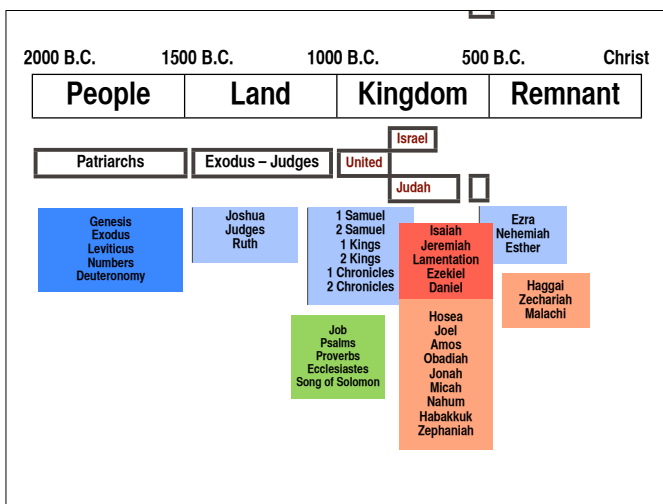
2000 B.C. 1500 B.C. 1000 B.C. 500 B.C. Christ

| People | Land | Kingdom | Remnant |
|---|---|---|---|

Israel

Patriarchs

Exodus – Judges

United

Judah

Genesis
Exodus
Leviticus
Numbers
Deuteronomy

Joshua
Judges
Ruth

1 Samuel
2 Samuel
1 Kings
2 Kings
1 Chronicles
2 Chronicles

Isaiah
Jeremiah
Lamentation
Ezekiel
Daniel

Ezra
Nehemiah
Esther

Haggai
Zechariah
Malachi

Job
Psalms
Proverbs
Ecclesiastes
Song of Solomon

Hosea
Joel
Amos
Obadiah
Jonah
Micah
Nahum
Habakkuk
Zephaniah